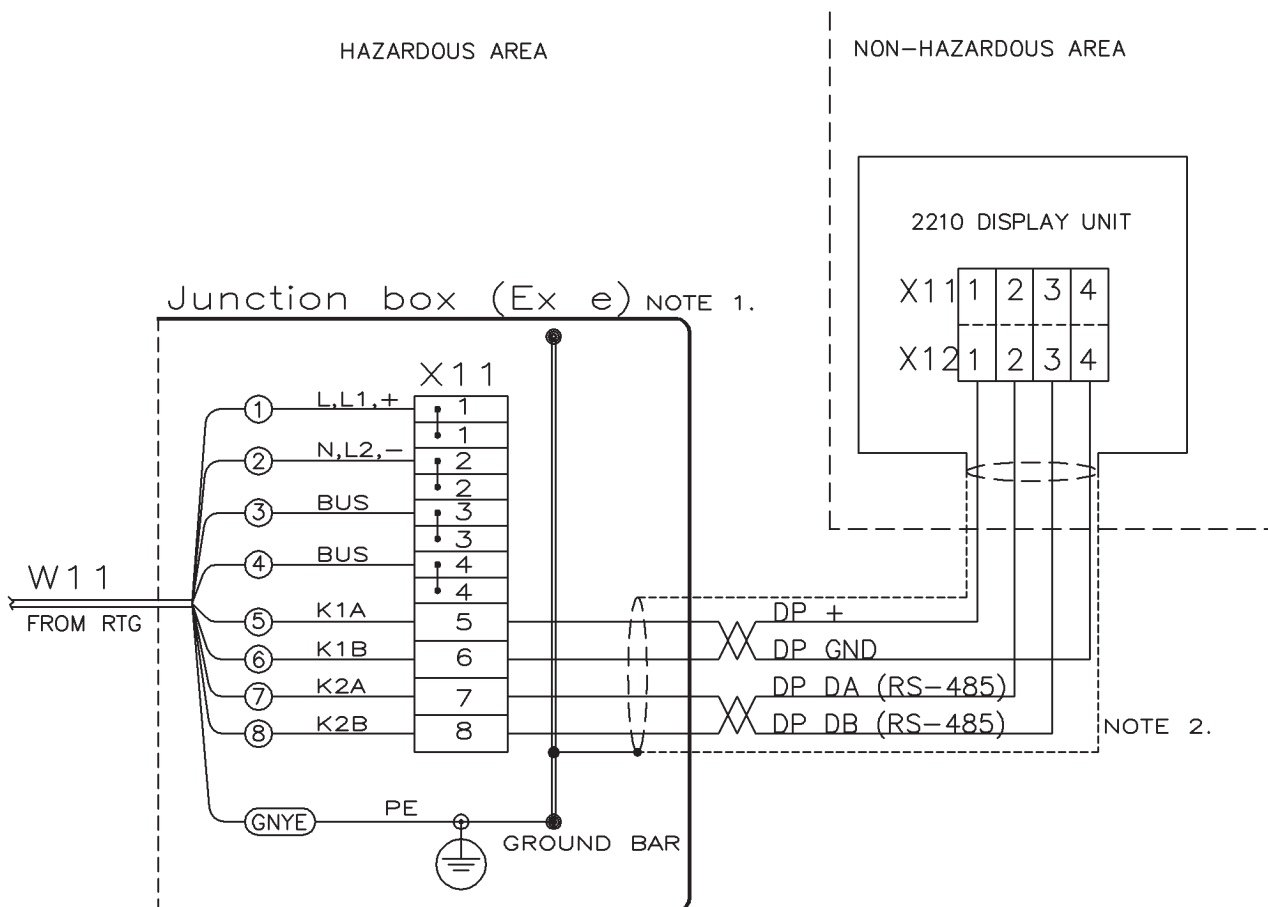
HAZARDOUS AREA

NON-HAZARDOUS AREA

2210 DISPLAY UNIT

| X11 | 1 | 2 | 3 | 4 |
|---|---|---|---|---|
| X12 | 1 | 2 | 3 | 4 |

Junction box (Ex e) NOTE 1.

X11

1 L,L1,+ 1 1
2 N,L2,– 2 2
3 BUS 3 3
4 BUS 4 4
5 K1A 5
6 K1B 6
7 K2A 7
8 K2B 8

W11
FROM RTG

DP +
DP GND
DP DA (RS–485)
DP DB (RS–485)

NOTE 2.

GNYE PE

GROUND BAR